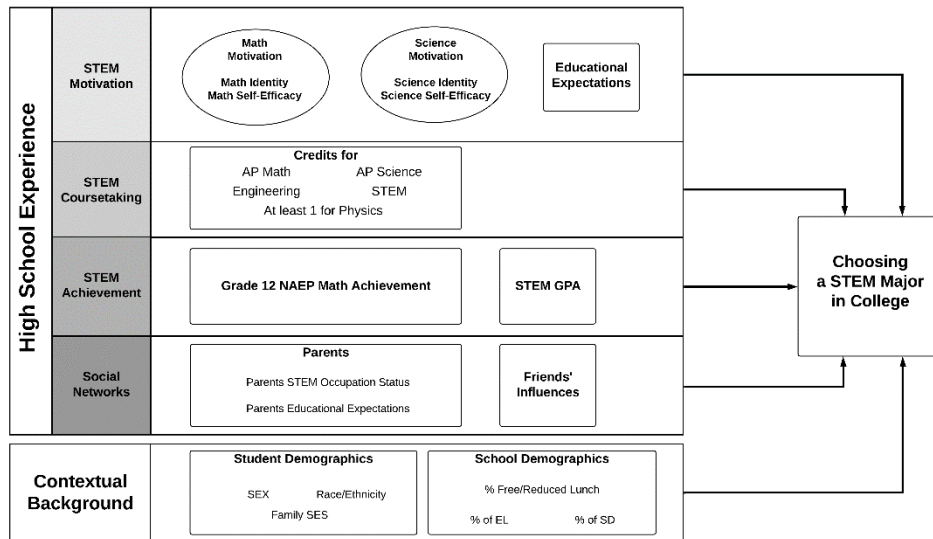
High School Experience

STEM Motivation

Math Motivation
Math Identity
Math Self-Efficacy

Science Motivation
Science Identity
Science Self-Efficacy

Educational Expectations

STEM Coursetaking

Credits for
AP Math
AP Science
Engineering
STEM
At least 1 for Physics

STEM Achievement

Grade 12 NAEP Math Achievement

STEM GPA

Social Networks

Parents
Parents STEM Occupation Status
Parents Educational Expectations

Friends' Influences

Choosing a STEM Major in College

Contextual Background

Student Demographics
SEX
Race/Ethnicity
Family SES

School Demographics
% Free/Reduced Lunch
% of EL
% of SD